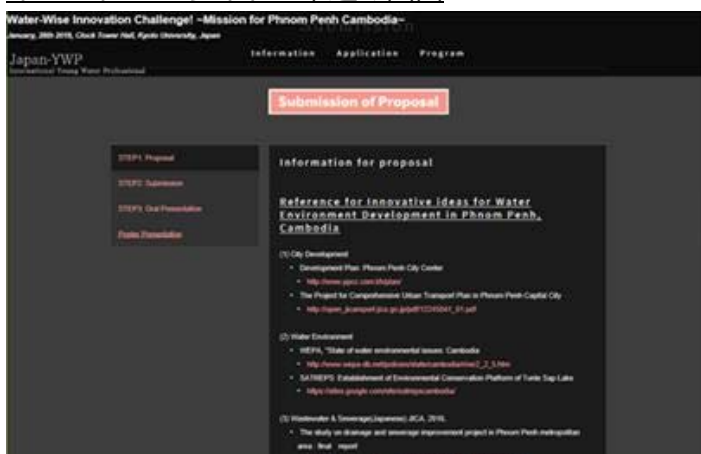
Water-Wise Innovation Challenge! ~Mission for Phnom Penh Cambodia~

January, 26th 2016, Clock Tower Hall, Kyoto University, Japan

Japan-YWP
International Young Water Professional

Information Application Program

Submission of Proposal

STEP1. Proposal
STEP2. Submission
STEP3. Oral Presentation
Poster Presentation

Information for proposal

Reference for innovative ideas for Water Environment Development in Phnom Penh, Cambodia

(1) City Development
• Development Plan: Phnom Penh City Center
• http://www.ppcc.com.kh/plan/
• The Project for Comprehensive Urban Transport Plan in Phnom Penh Capital City
• http://open_jicareport.jica.go.jp/pdf/12245041_01.pdf

(2) Water Environment
• WEPA, "State of water environmental issues: Cambodia
• http://www.wepa-db.net/policies/state/cambodia/overview2_2_3.htm
• SATREPS: Establishment of Environmental Conservation Platform of Tonle Sap Lake
• https://sites.google.com/site/satrepscambodia/

(3) Wastewater & Sewerage(Japanese): JICA, 2016.
• The study on drainage and sewerage improvement project in Phnom Penh metropolitan area final report